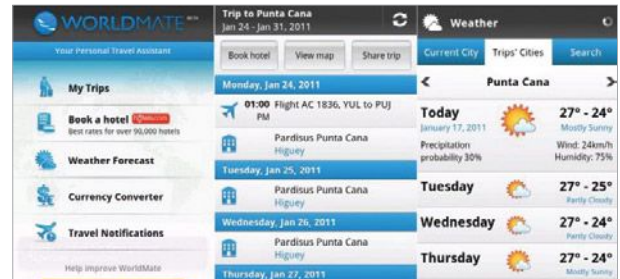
WORLDMATE BETA
Your Personal Travel Assistant
My Trips
Book a hotel
Best rates for over 90,000 hotels
Weather Forecast
Currency Converter
Travel Notifications
Help improve WorldMate

Trip to Punta Cana
Jan 24 - Jan 31, 2011
Book hotel
View map
Share trip
Monday, Jan 24, 2011
01:00 Flight AC 1636, YUL to PUJ PM
Pardisus Punta Cana
Higuey
Tuesday, Jan 25, 2011
Pardisus Punta Cana
Higuey
Wednesday, Jan 26, 2011
Pardisus Punta Cana
Higuey
Thursday, Jan 27, 2011

Weather
Current City
Trips' Cities
Search
Punta Cana
Today
January 17, 2011
27° - 24°
Mostly Sunny
Precipitation probability 30%
Wind: 24km/h
Humidity: 75%
Tuesday
27° - 25°
Partly Cloudy
Wednesday
27° - 24°
Partly Cloudy
Thursday
27° - 24°
Mostly Sunny